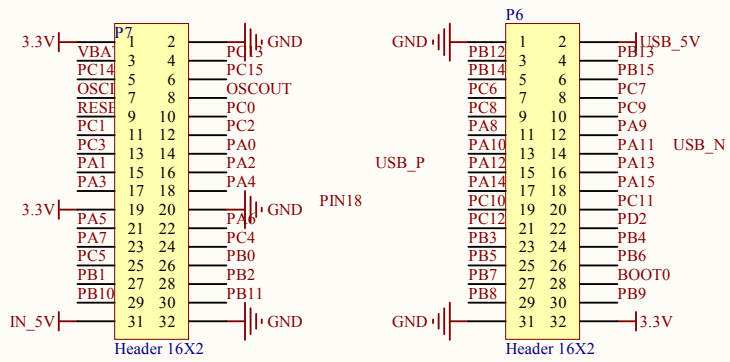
P7

3.3V 1 2 GND
VBAT 3 4 PC13
PC14 5 6 PC15
OSCIN 7 8 OSCOUT
RESET 9 10 PC0
PC1 11 12 PC2
PC3 13 14 PA0
PA1 15 16 PA2
PA3 17 18 PA4
3.3V 19 20 PA6 GND
PA5 21 22 PA6
PA7 23 24 PC4
PC5 25 26 PB0
PB1 27 28 PB2
PB10 29 30 PB11
IN_5V 31 32 GND

Header 16X2

PIN18

P6

GND PB12 1 2 USB_5V
PB14 3 4 PB13
PC6 5 6 PB15
PC8 7 8 PC7
PA8 9 10 PC9
PA10 11 12 PA9
PA12 13 14 PA11
PA14 15 16 PA13
PC10 17 18 PA15
PC12 19 20 PC11
21 22 PD2
PB3 23 24 PB4
PB5 25 26 PB6
PB7 27 28 BOOT0
PB8 29 30 PB9
GND 31 32 3.3V

USB_P
USB_N

Header 16X2